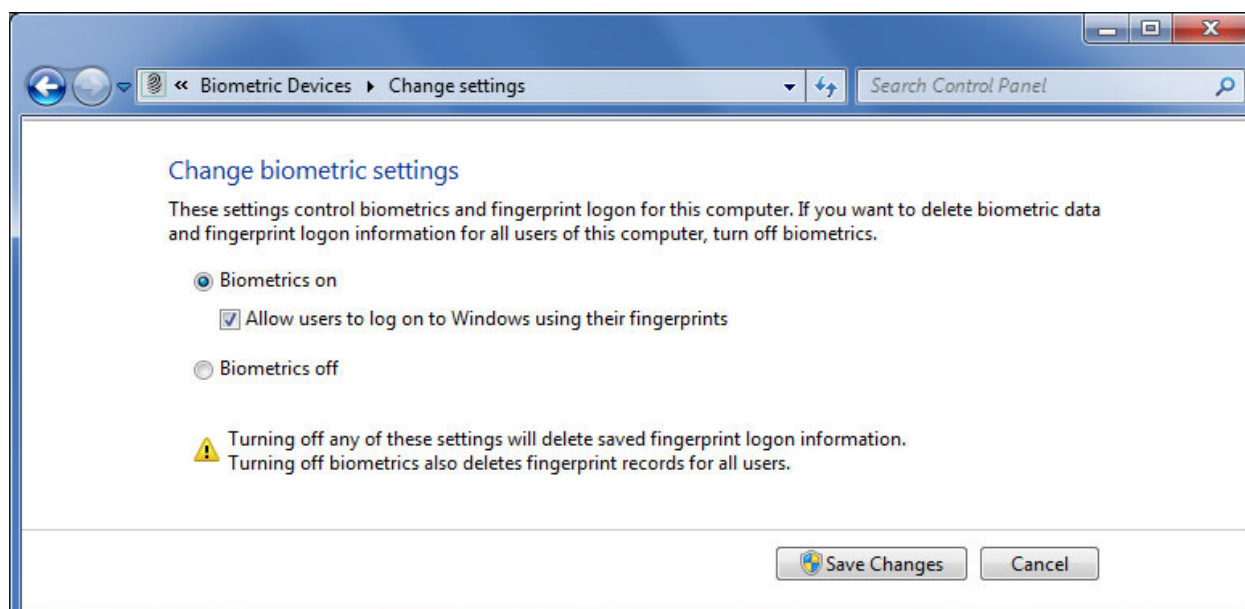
« Biometric Devices ▸ Change settings

Search Control Panel

Change biometric settings

These settings control biometrics and fingerprint logon for this computer. If you want to delete biometric data and fingerprint logon information for all users of this computer, turn off biometrics.

Biometrics on

Allow users to log on to Windows using their fingerprints

Biometrics off

Turning off any of these settings will delete saved fingerprint logon information. Turning off biometrics also deletes fingerprint records for all users.

Save Changes

Cancel